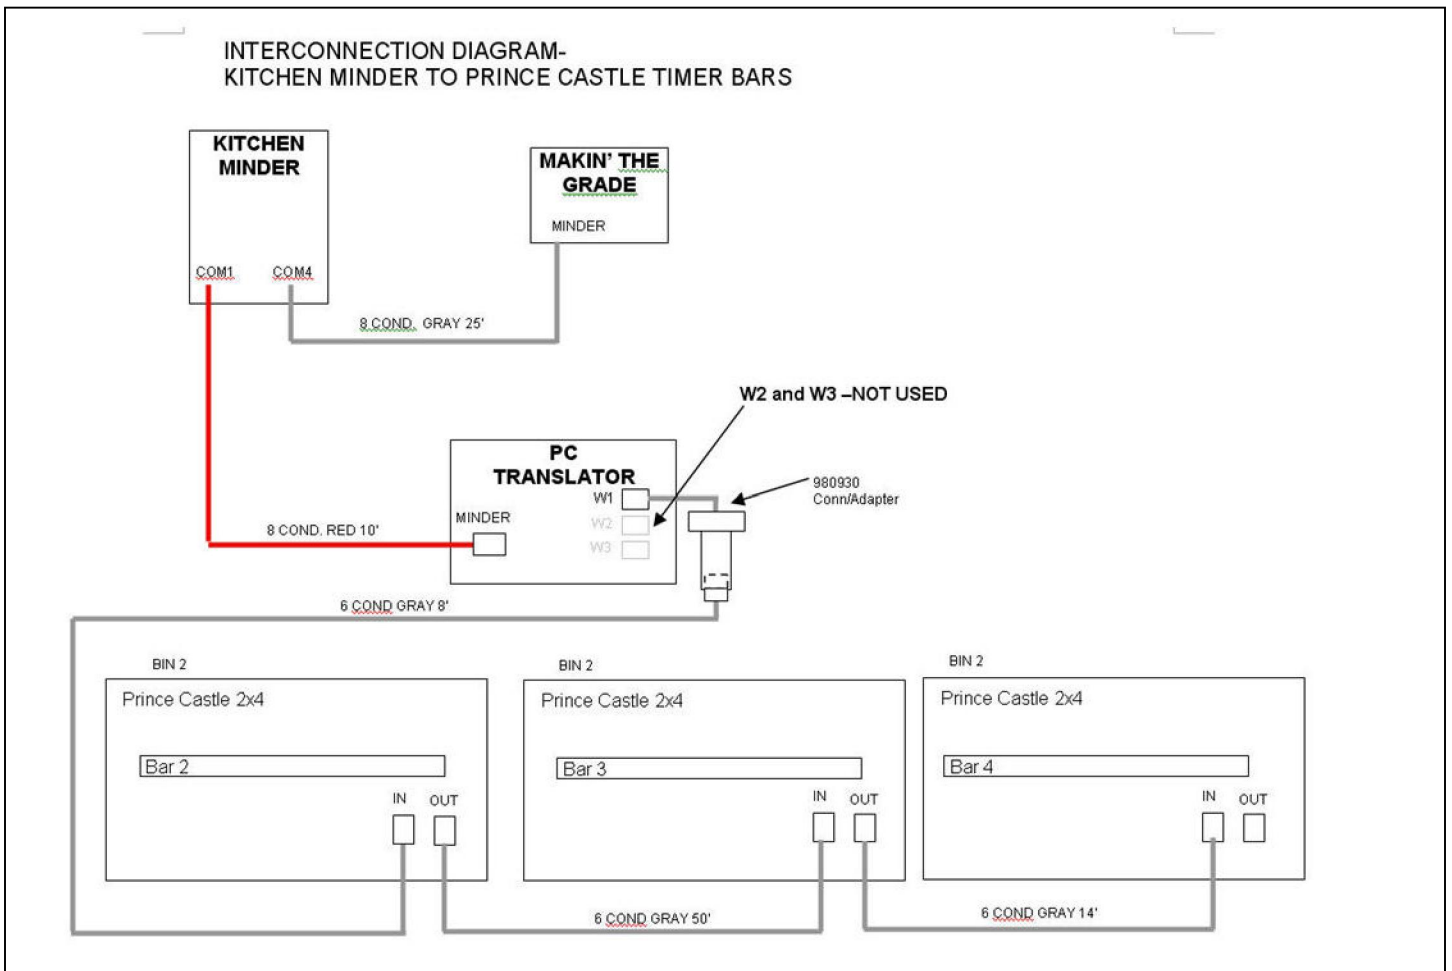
INTERCONNECTION DIAGRAM-
KITCHEN MINDER TO PRINCE CASTLE TIMER BARS

KITCHEN MINDER

COM1 COM4

MAKIN' THE GRADE

MINDER

8 COND. GRAY 25'

W2 and W3 –NOT USED

PC TRANSLATOR

MINDER

W1

W2

W3

980930 Conn/Adapter

8 COND. RED 10'

6 COND GRAY 8'

BIN 2

Prince Castle 2x4

Bar 2

IN OUT

BIN 2

Prince Castle 2x4

Bar 3

IN OUT

BIN 2

Prince Castle 2x4

Bar 4

IN OUT

6 COND GRAY 50'

6 COND GRAY 14'